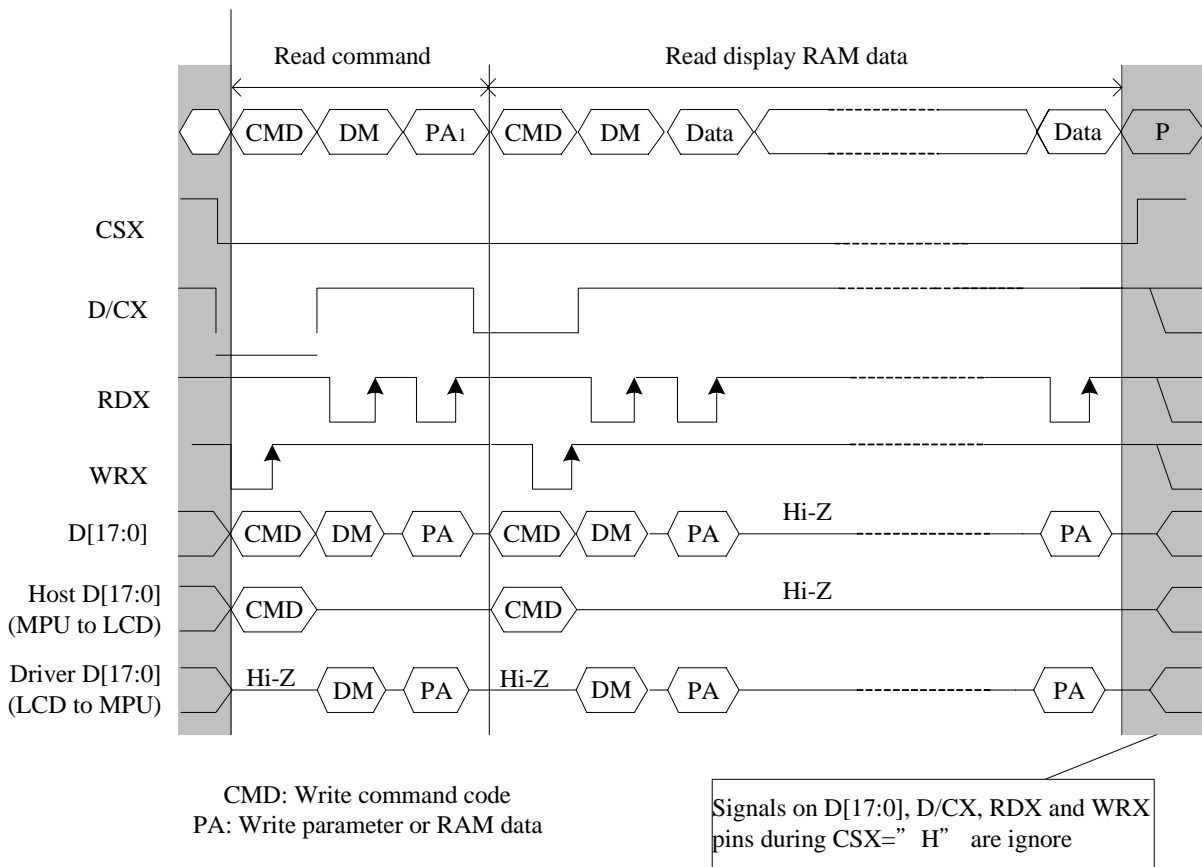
Read command

Read display RAM data

CMD DM PA1 CMD DM Data Data P

CSX

D/CX

RDX

WRX

D[17:0]
CMD DM PA CMD DM PA Hi-Z PA

Host D[17:0] (MPU to LCD)
CMD CMD Hi-Z

Driver D[17:0] (LCD to MPU)
Hi-Z DM PA Hi-Z DM PA PA

CMD: Write command code
PA: Write parameter or RAM data

Signals on D[17:0], D/CX, RDX and WRX pins during CSX=" H" are ignore